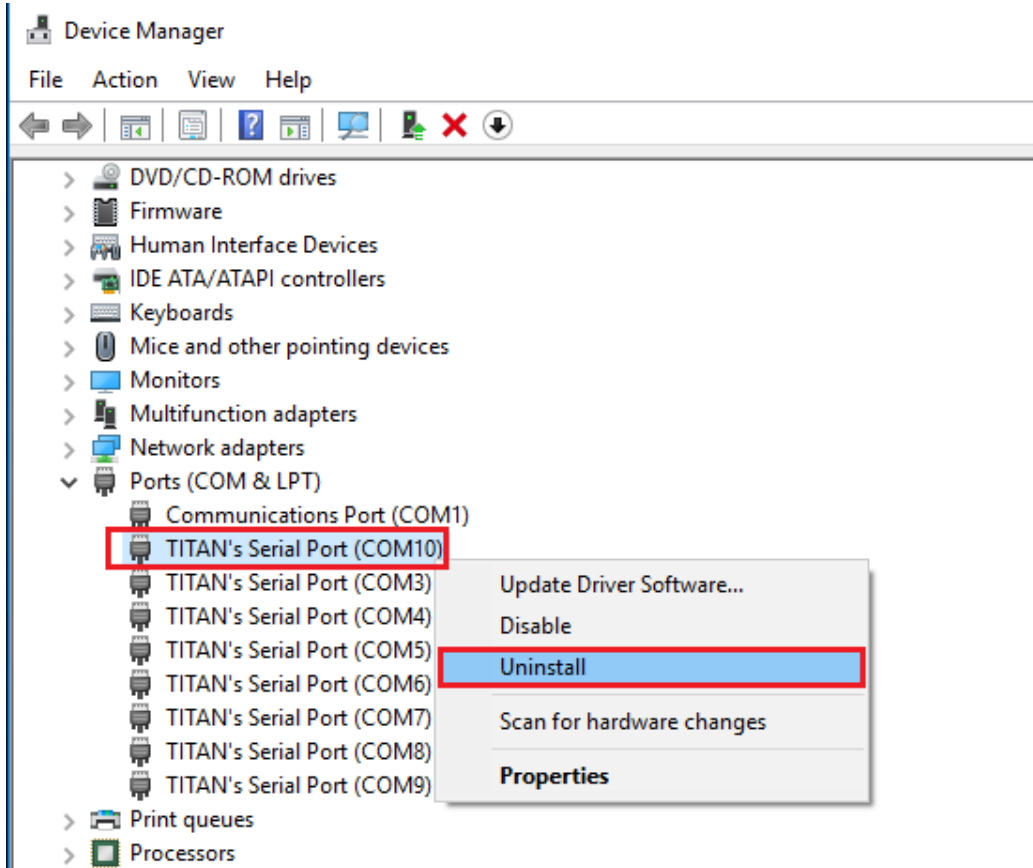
Device Manager

File Action View Help

DVD/CD-ROM drives
Firmware
Human Interface Devices
IDE ATA/ATAPI controllers
Keyboards
Mice and other pointing devices
Monitors
Multifunction adapters
Network adapters
Ports (COM & LPT)
Communications Port (COM1)
TITAN's Serial Port (COM10)
TITAN's Serial Port (COM3)
TITAN's Serial Port (COM4)
TITAN's Serial Port (COM5)
TITAN's Serial Port (COM6)
TITAN's Serial Port (COM7)
TITAN's Serial Port (COM8)
TITAN's Serial Port (COM9)
Print queues
Processors

Update Driver Software...
Disable
Uninstall
Scan for hardware changes
Properties